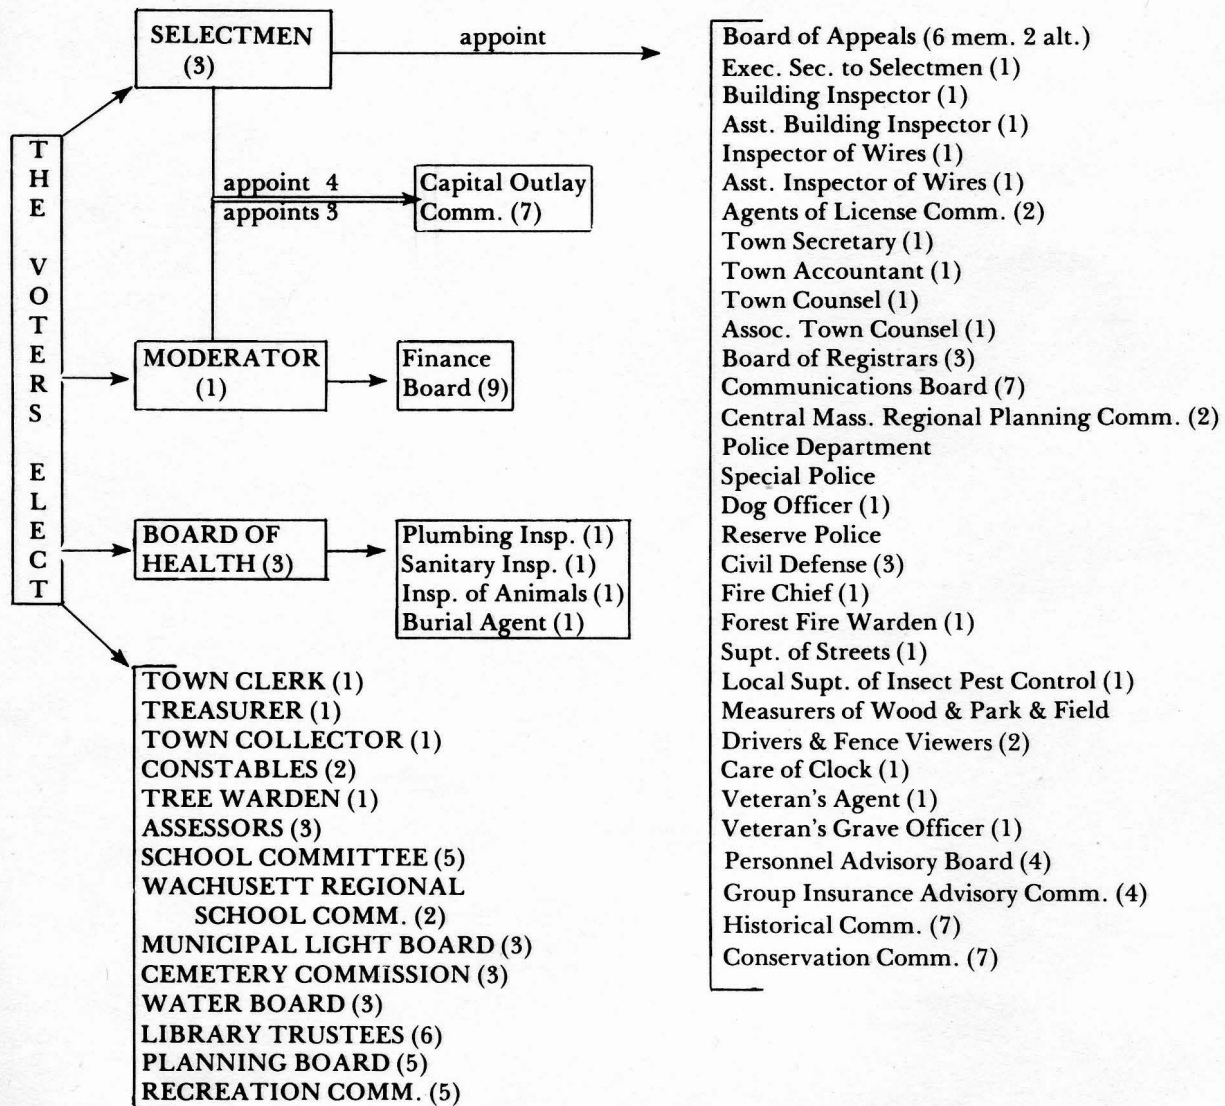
THE VOTERS ELECT

SELECTMEN (3)

appoint

Board of Appeals (6 mem. 2 alt.)
Exec. Sec. to Selectmen (1)
Building Inspector (1)
Asst. Building Inspector (1)
Inspector of Wires (1)
Asst. Inspector of Wires (1)
Agents of License Comm. (2)
Town Secretary (1)
Town Accountant (1)
Town Counsel (1)
Assoc. Town Counsel (1)
Board of Registrars (3)
Communications Board (7)
Central Mass. Regional Planning Comm. (2)
Police Department
Special Police
Dog Officer (1)
Reserve Police
Civil Defense (3)
Fire Chief (1)
Forest Fire Warden (1)
Supt. of Streets (1)
Local Supt. of Insect Pest Control (1)
Measurers of Wood & Park & Field
Drivers & Fence Viewers (2)
Care of Clock (1)
Veteran's Agent (1)
Veteran's Grave Officer (1)
Personnel Advisory Board (4)
Group Insurance Advisory Comm. (4)
Historical Comm. (7)
Conservation Comm. (7)

appoint 4
appoints 3

Capital Outlay Comm. (7)

MODERATOR (1)

Finance Board (9)

BOARD OF HEALTH (3)

Plumbing Insp. (1)
Sanitary Insp. (1)
Insp. of Animals (1)
Burial Agent (1)

TOWN CLERK (1)
TREASURER (1)
TOWN COLLECTOR (1)
CONSTABLES (2)
TREE WARDEN (1)
ASSESSORS (3)
SCHOOL COMMITTEE (5)
WACHUSETT REGIONAL SCHOOL COMM. (2)
MUNICIPAL LIGHT BOARD (3)
CEMETERY COMMISSION (3)
WATER BOARD (3)
LIBRARY TRUSTEES (6)
PLANNING BOARD (5)
RECREATION COMM. (5)